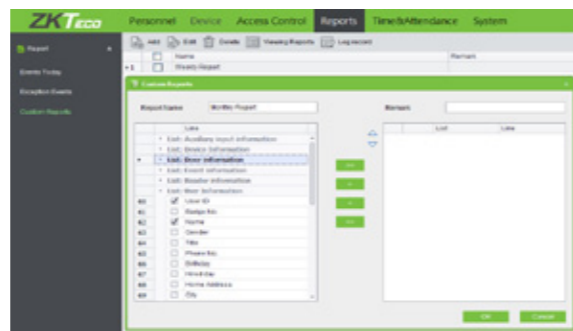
ZKTeco

Personnel Device Access Control Reports Time&Attendance System

Report

Events Today

Exception Events

Custom Reports

Add Edit Delete Viewing Reports Log record

Name Remark

Weekly Report

Custom Reports

Report Name Monthly Report

Remark

Lists

List: Auxiliary input information

List: Device information

List: Door information

List: Event information

List: Reader information

List: User information

User ID

Badge No.

Name

Gender

Title

Phone No.

Birthday

Hire day

Home Address

City

List Lists

OK Cancel